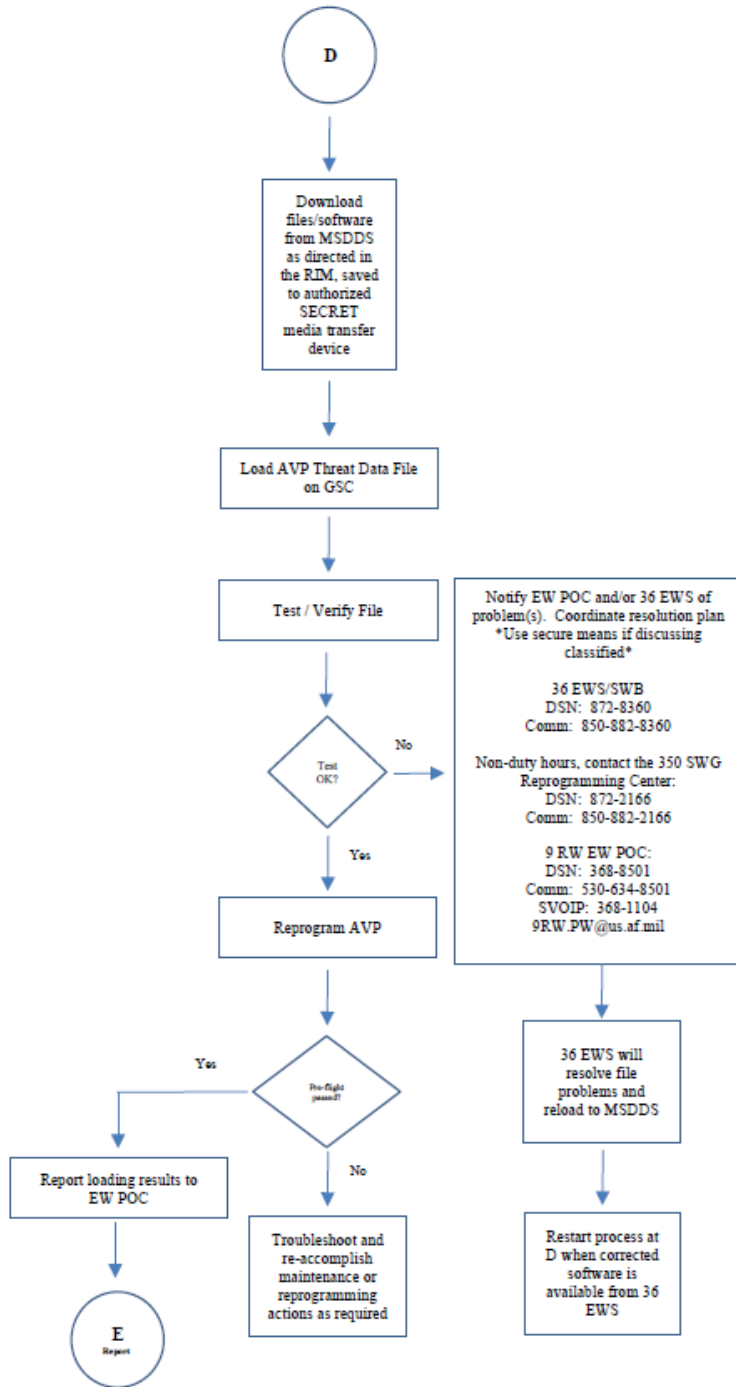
D

Download files/software from MSDDS as directed in the RIM, saved to authorized SECRET media transfer device

Load AVP Threat Data File on GSC

Test / Verify File

Test OK?

No

Notify EW POC and/or 36 EWS of problem(s). Coordinate resolution plan *Use secure means if discussing classified*

36 EWS/SWB
DSN: 872-8360
Comm: 850-882-8360

Non-duty hours, contact the 350 SWG Reprogramming Center:
DSN: 872-2166
Comm: 850-882-2166

9 RW EW POC:
DSN: 368-8501
Comm: 530-634-8501
SVOIP: 368-1104
9RW.PW@us.af.mil

Yes

Reprogram AVP

36 EWS will resolve file problems and reload to MSDDS

Yes

Pre-flight passed?

No

Report loading results to EW POC

Troubleshoot and re-accomplish maintenance or reprogramming actions as required

Restart process at D when corrected software is available from 36 EWS

E
Report